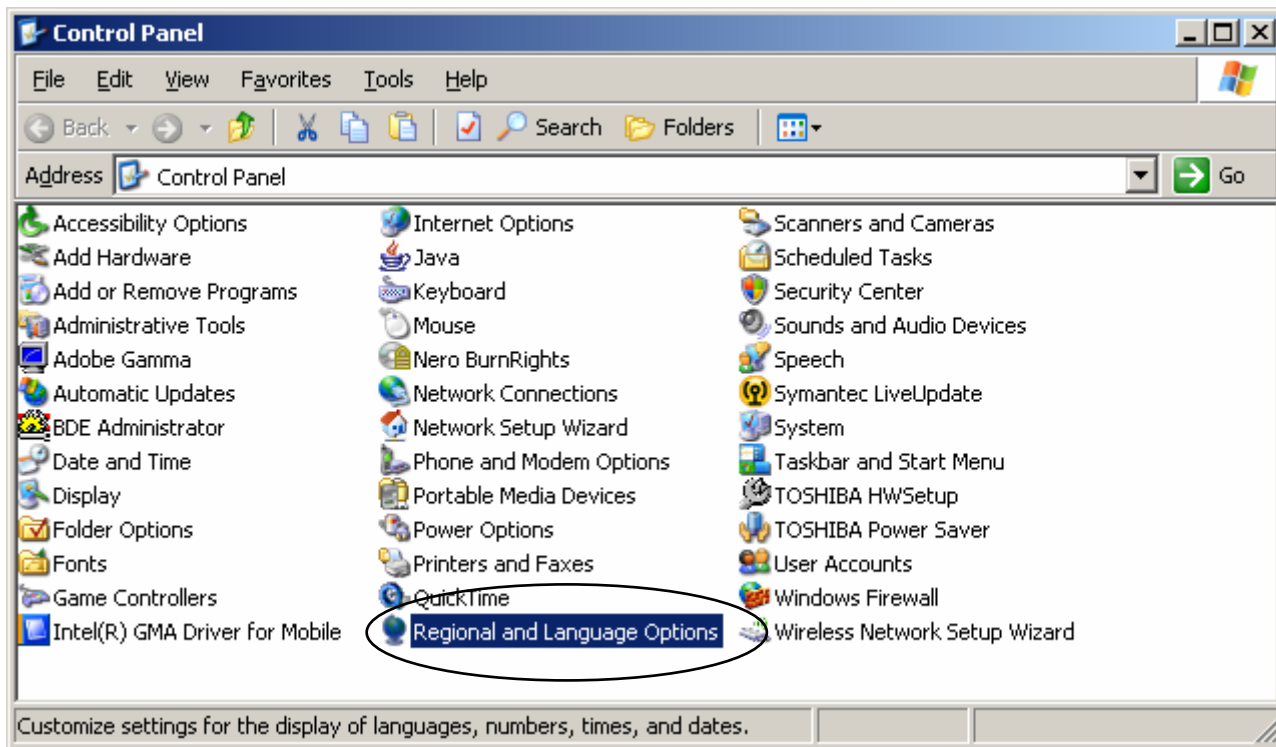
Control Panel

File Edit View Favorites Tools Help

Back Search Folders

Address Control Panel Go

Accessibility Options
Add Hardware
Add or Remove Programs
Administrative Tools
Adobe Gamma
Automatic Updates
BDE Administrator
Date and Time
Display
Folder Options
Fonts
Game Controllers
Intel(R) GMA Driver for Mobile

Internet Options
Java
Keyboard
Mouse
Nero BurnRights
Network Connections
Network Setup Wizard
Phone and Modem Options
Portable Media Devices
Power Options
Printers and Faxes
QuickTime
Regional and Language Options

Scanners and Cameras
Scheduled Tasks
Security Center
Sounds and Audio Devices
Speech
Symantec LiveUpdate
System
Taskbar and Start Menu
TOSHIBA HWSetup
TOSHIBA Power Saver
User Accounts
Windows Firewall
Wireless Network Setup Wizard

Customize settings for the display of languages, numbers, times, and dates.